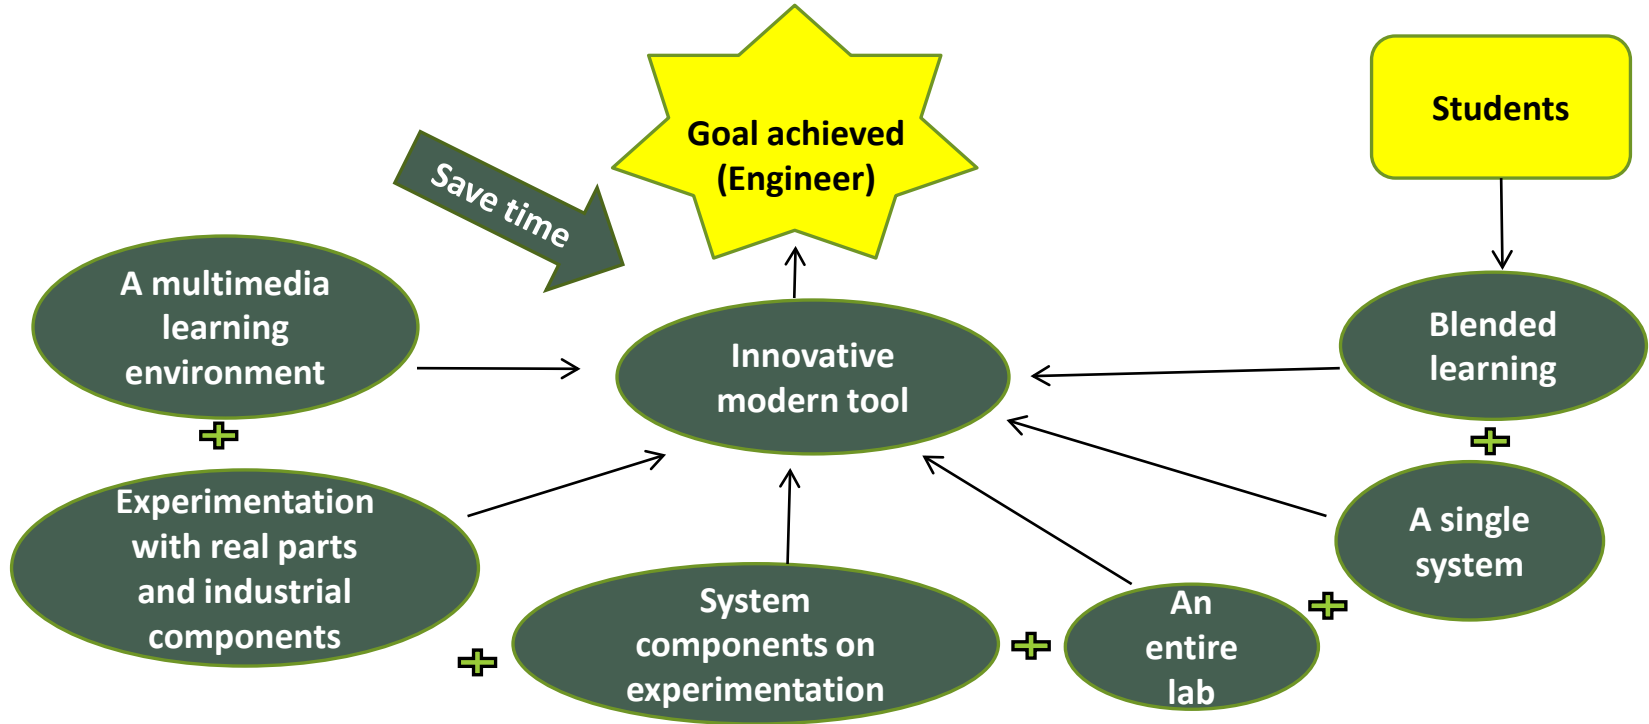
Goal achieved (Engineer)

Students

Save time

A multimedia learning environment

Innovative modern tool

Blended learning

Experimentation with real parts and industrial components

System components on experimentation

An entire lab

A single system